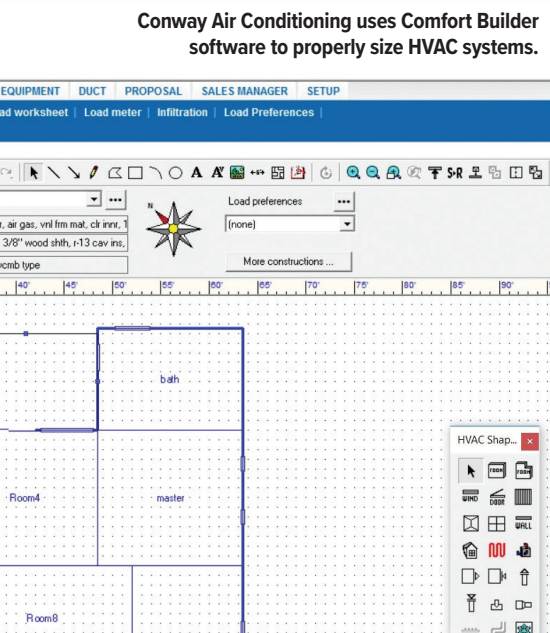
Conway Air Conditioning uses Comfort Builder software to properly size HVAC systems.

EQUIPMENT DUCT PROPOSAL SALES MANAGER SETUP

ad worksheet | Load meter | Infiltration | Load Preferences |

r, air gas, vnl frm mat, clr innr, 1

3/8" wood shth, r-13 cav ins,

cmb type

N

Load preferences

(none)

More constructions ...

40' 45' 50' 55' 60' 65' 70' 75' 80' 85' 90'

bath

Room4

master

Room8

HVAC Shap...

ROOM

WIND

DOOR

WALL